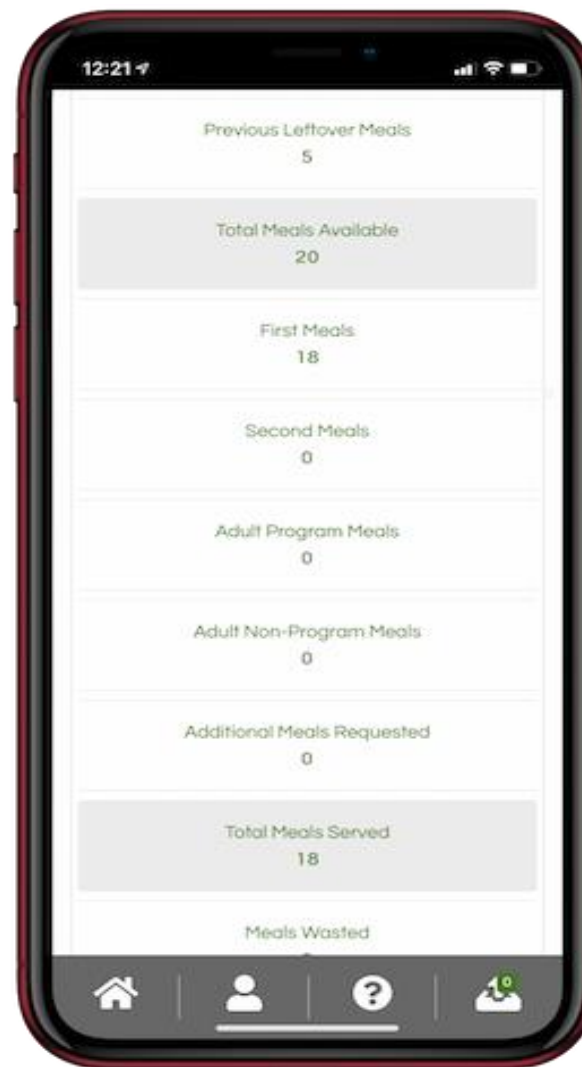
12:21

Previous Leftover Meals
5

Total Meals Available
20

First Meals
18

Second Meals
0

Adult Program Meals
0

Adult Non-Program Meals
0

Additional Meals Requested
0

Total Meals Served
18

Meals Wasted
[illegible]

0